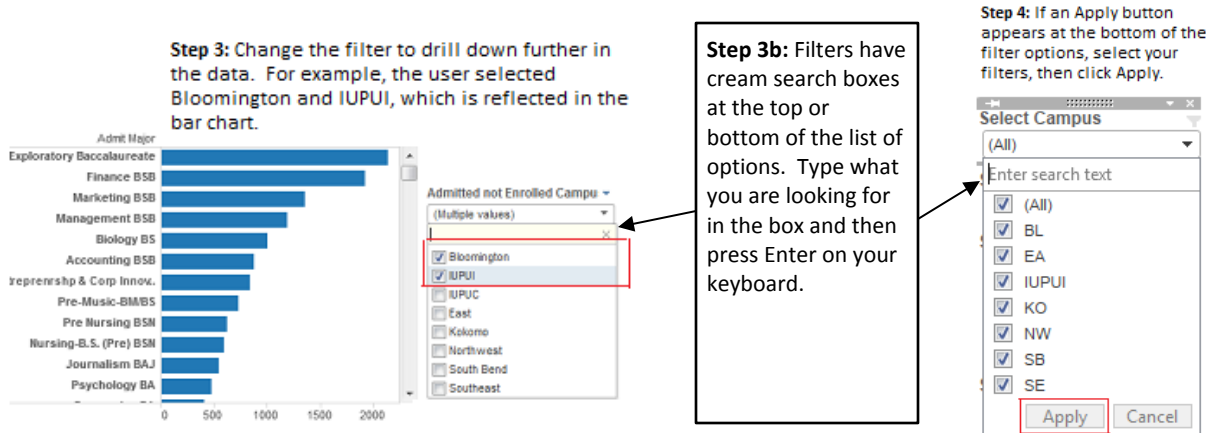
Step 3: Change the filter to drill down further in the data. For example, the user selected Bloomington and IUPUI, which is reflected in the bar chart.

Admit Major

Exploratory Baccalaureate
Finance BSB
Marketing BSB
Management BSB
Biology BS
Accounting BSB
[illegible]reprenrshp & Corp Innov.
Pre-Music-BM/BS
Pre Nursing BSN
Nursing-B.S. (Pre) BSN
Journalism BAJ
Psychology BA

0 500 1000 1500 2000

Admitted not Enrolled Campu
(Multiple values)
Bloomington
IUPUI
IUPUC
East
Kokomo
Northwest
South Bend
Southeast

Step 3b: Filters have cream search boxes at the top or bottom of the list of options. Type what you are looking for in the box and then press Enter on your keyboard.

Step 4: If an Apply button appears at the bottom of the filter options, select your filters, then click Apply.

Select Campus
(All)
Enter search text
(All)
BL
EA
IUPUI
KO
NW
SB
SE
Apply
Cancel